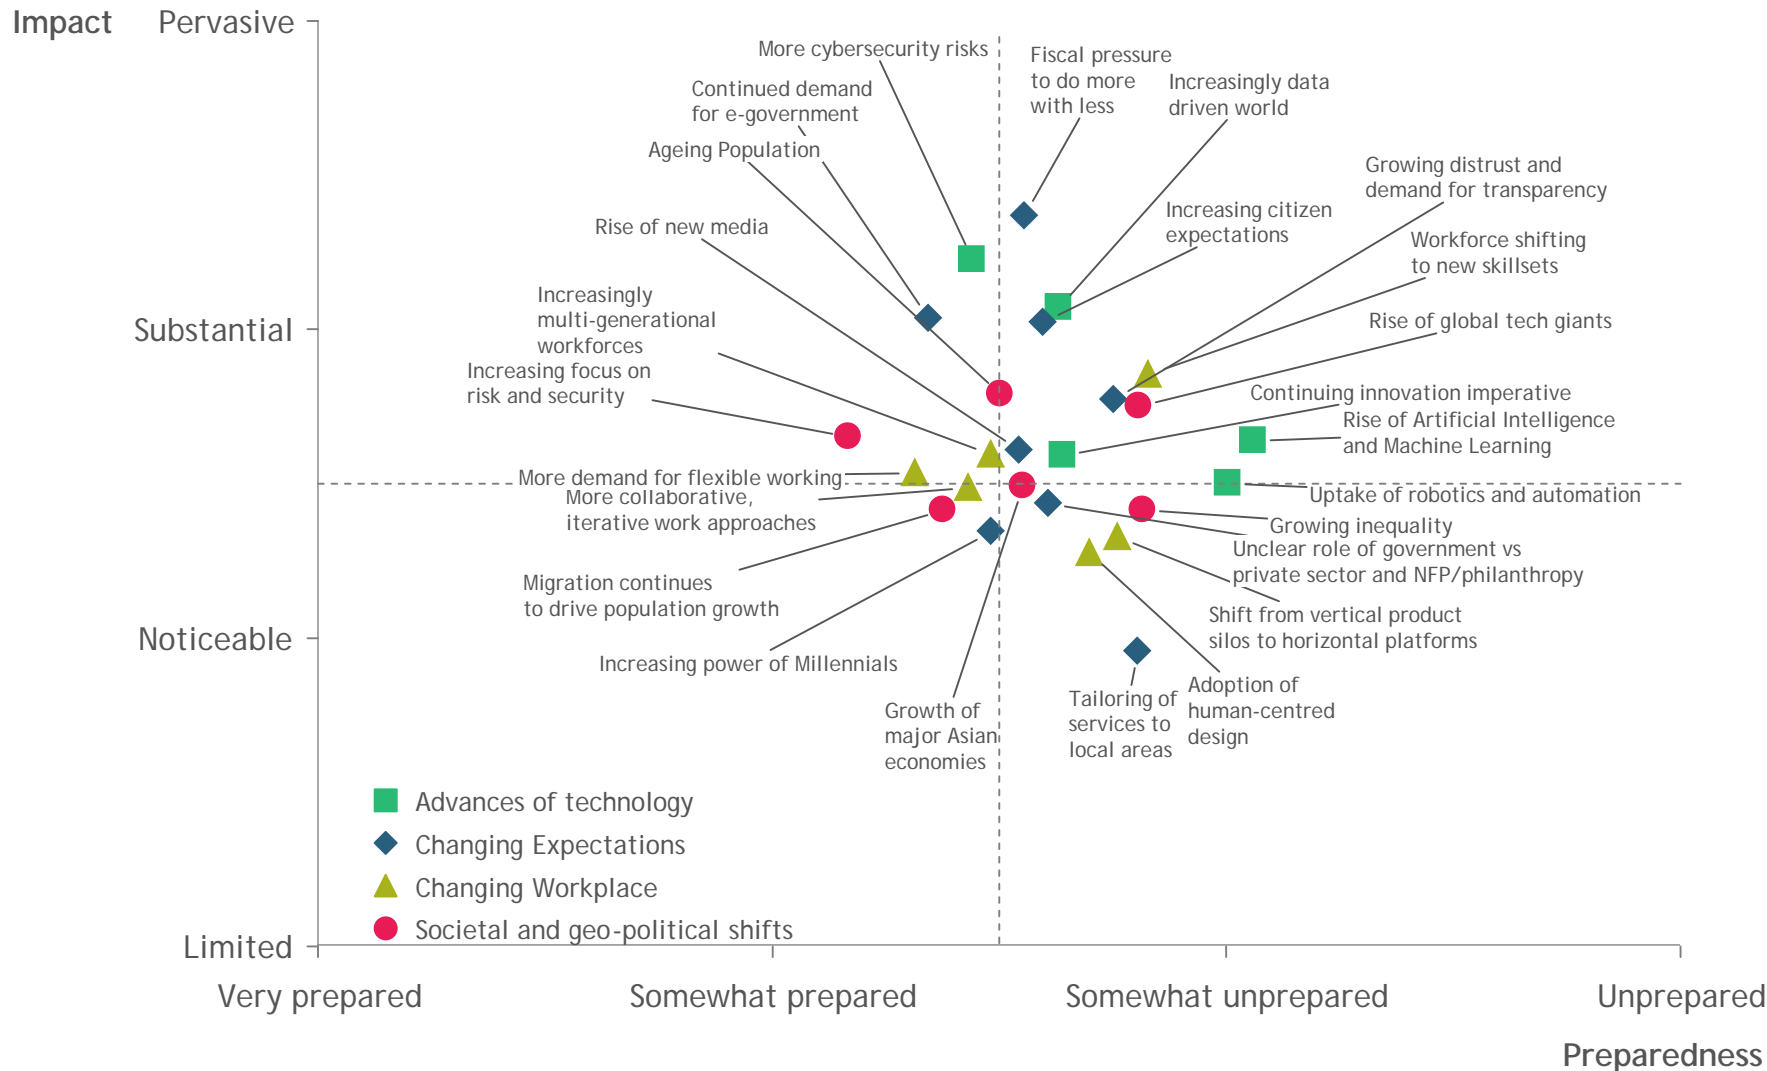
Impact

Pervasive

Substantial

Noticeable

Limited

More cybersecurity risks

Fiscal pressure to do more with less

Increasingly data driven world

Continued demand for e-government

Ageing Population

Growing distrust and demand for transparency

Increasing citizen expectations

Rise of new media

Workforce shifting to new skillsets

Increasingly multi-generational workforces

Rise of global tech giants

Increasing focus on risk and security

Continuing innovation imperative

Rise of Artificial Intelligence and Machine Learning

More demand for flexible working

More collaborative, iterative work approaches

Uptake of robotics and automation

Growing inequality

Unclear role of government vs private sector and NFP/philanthropy

Migration continues to drive population growth

Shift from vertical product silos to horizontal platforms

Increasing power of Millennials

Adoption of human-centred design

Tailoring of services to local areas

Growth of major Asian economies

Advances of technology

Changing Expectations

Changing Workplace

Societal and geo-political shifts

Very prepared

Somewhat prepared

Somewhat unprepared

Unprepared

Preparedness